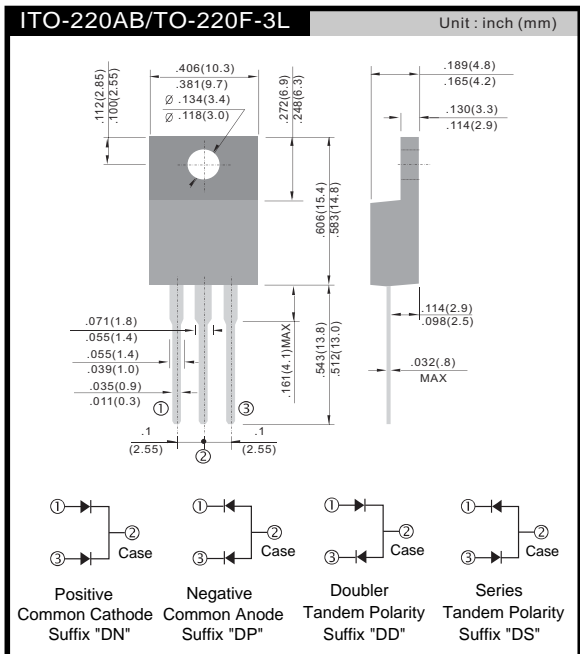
ITO-220AB/TO-220F-3L

Unit : inch (mm)

.406(10.3)
.381(9.7)

.112(2.85)
.100(2.55)

Ø .134(3.4)
Ø .118(3.0)

.272(6.9)
.248(6.3)

.189(4.8)
.165(4.2)

.130(3.3)
.114(2.9)

.606(15.4)
.583(14.8)

.071(1.8)
.055(1.4)

.055(1.4)
.039(1.0)

.035(0.9)
.011(0.3)

.161(4.1)MAX

.543(13.8)
.512(13.0)

.114(2.9)
.098(2.5)

.032(.8)
MAX

① ③

.1
(2.55)

②

.1
(2.55)

① ② Case ③

① ② Case ③

① ② Case ③

① ② Case ③

Positive
Common Cathode
Suffix "DN"

Negative
Common Anode
Suffix "DP"

Doubler
Tandem Polarity
Suffix "DD"

Series
Tandem Polarity
Suffix "DS"